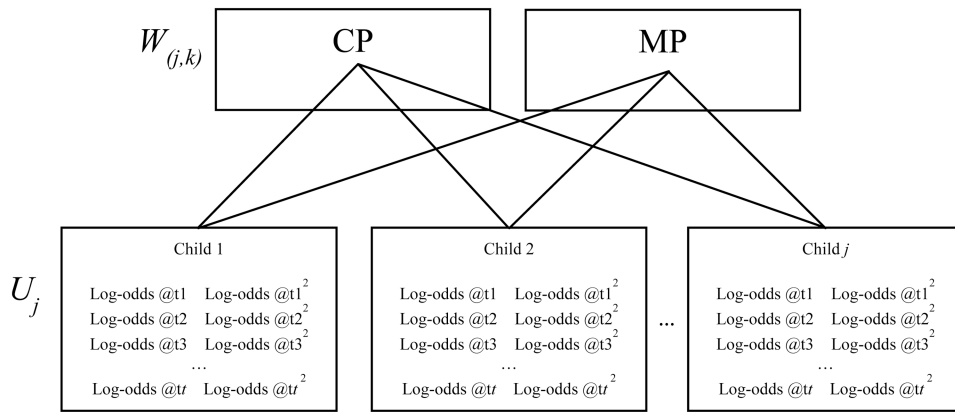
$W_{(j,k)}$ CP

MP

$U_j$

Child 1

Log-odds @t1 Log-odds @t1$^2$
Log-odds @t2 Log-odds @t2$^2$
Log-odds @t3 Log-odds @t3$^2$
…
Log-odds @t*t* Log-odds @t*t*$^2$

Child 2

Log-odds @t1 Log-odds @t1$^2$
Log-odds @t2 Log-odds @t2$^2$
Log-odds @t3 Log-odds @t3$^2$
…
Log-odds @t*t* Log-odds @t*t*$^2$

…

Child *j*

Log-odds @t1 Log-odds @t1$^2$
Log-odds @t2 Log-odds @t2$^2$
Log-odds @t3 Log-odds @t3$^2$
…
Log-odds @t*t* Log-odds @t*t*$^2$